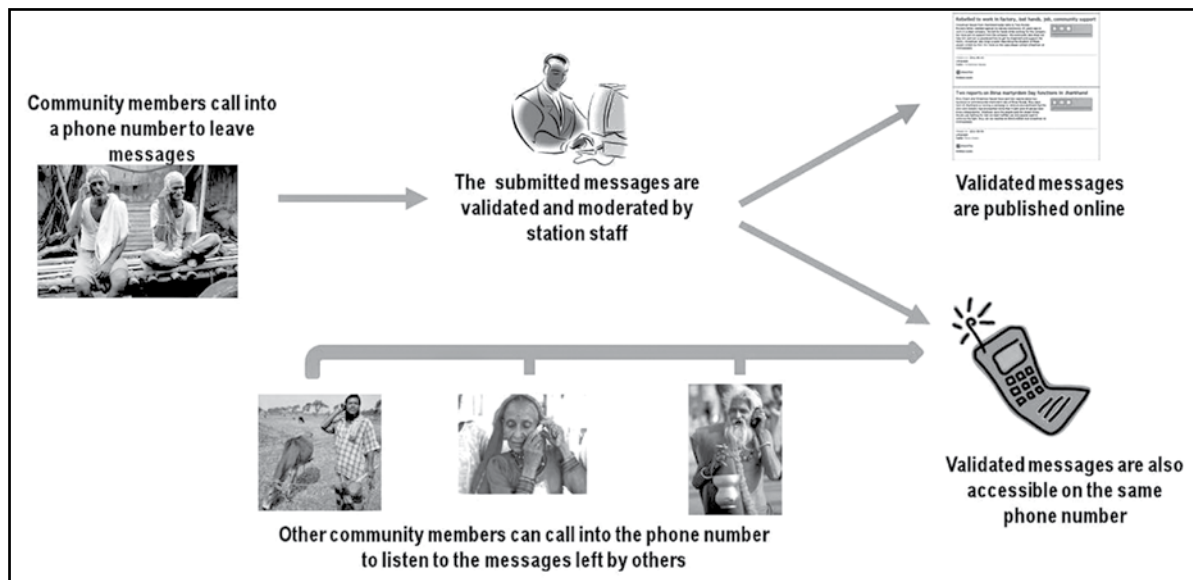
Community members call into a phone number to leave messages

The submitted messages are validated and moderated by station staff

Rebuffed to work in factory, ball hands, job, community support

Two reports on Birsa martyrdom day functions in Jharkhand

Validated messages are published online

Validated messages are also accessible on the same phone number

Other community members can call into the phone number to listen to the messages left by others